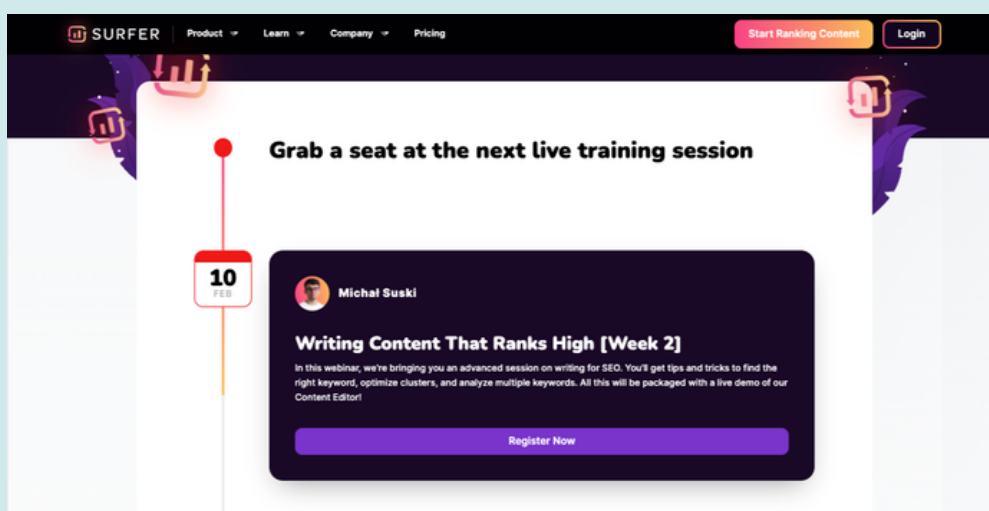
SURFER Product Learn Company Pricing Start Ranking Content Login

Grab a seat at the next live training session

10
FEB

Michał Suski

Writing Content That Ranks High [Week 2]

In this webinar, we're bringing you an advanced session on writing for SEO. You'll get tips and tricks to find the right keyword, optimize clusters, and analyze multiple keywords. All this will be packaged with a live demo of our Content Editor!

Register Now